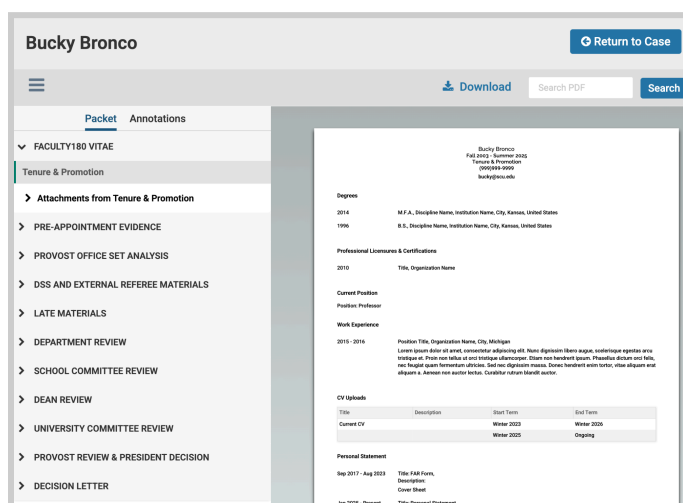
Bucky Bronco

Return to Case

Download

Search PDF

Search

Packet Annotations

FACULTY180 VITAE

Tenure & Promotion

Attachments from Tenure & Promotion

PRE-APPOINTMENT EVIDENCE

PROVOST OFFICE SET ANALYSIS

DSS AND EXTERNAL REFEREE MATERIALS

LATE MATERIALS

DEPARTMENT REVIEW

SCHOOL COMMITTEE REVIEW

DEAN REVIEW

UNIVERSITY COMMITTEE REVIEW

PROVOST REVIEW & PRESIDENT DECISION

DECISION LETTER

Bucky Bronco
Fall 2003 - Summer 2025
Tenure & Promotion
(999)999-9999
bucky@scu.edu

Degrees

2014 M.F.A., Discipline Name, Institution Name, City, Kansas, United States

1996 B.S., Discipline Name, Institution Name, City, Kansas, United States

Professional Licensures & Certifications

2010 Title, Organization Name

Current Position

Position: Professor

Work Experience

2015 - 2016 Position Title, Organization Name, City, Michigan
Lorem ipsum dolor sit amet, consectetur adipiscing elit. Nunc dignissim libero augue, scelerisque egestas arcu tristique et. Proin non tellus ut orci tristique ullamcorper. Etiam non hendrerit ipsum. Phasellus dictum orci felis, nec feugiat quam fermentum ultricies. Sed nec dignissim massa. Donec hendrerit enim tortor, vitae aliquam erat aliquam a. Aenean non auctor lectus. Curabitur rutrum blandit auctor.

CV Uploads

| Title | Description | Start Term | End Term |
|---|---|---|---|
| Current CV | | Winter 2023 | Winter 2026 |
| | | Winter 2025 | Ongoing |

Personal Statement

Sep 2017 - Aug 2023 Title: FAR Form,
Description:
Cover Sheet

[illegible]